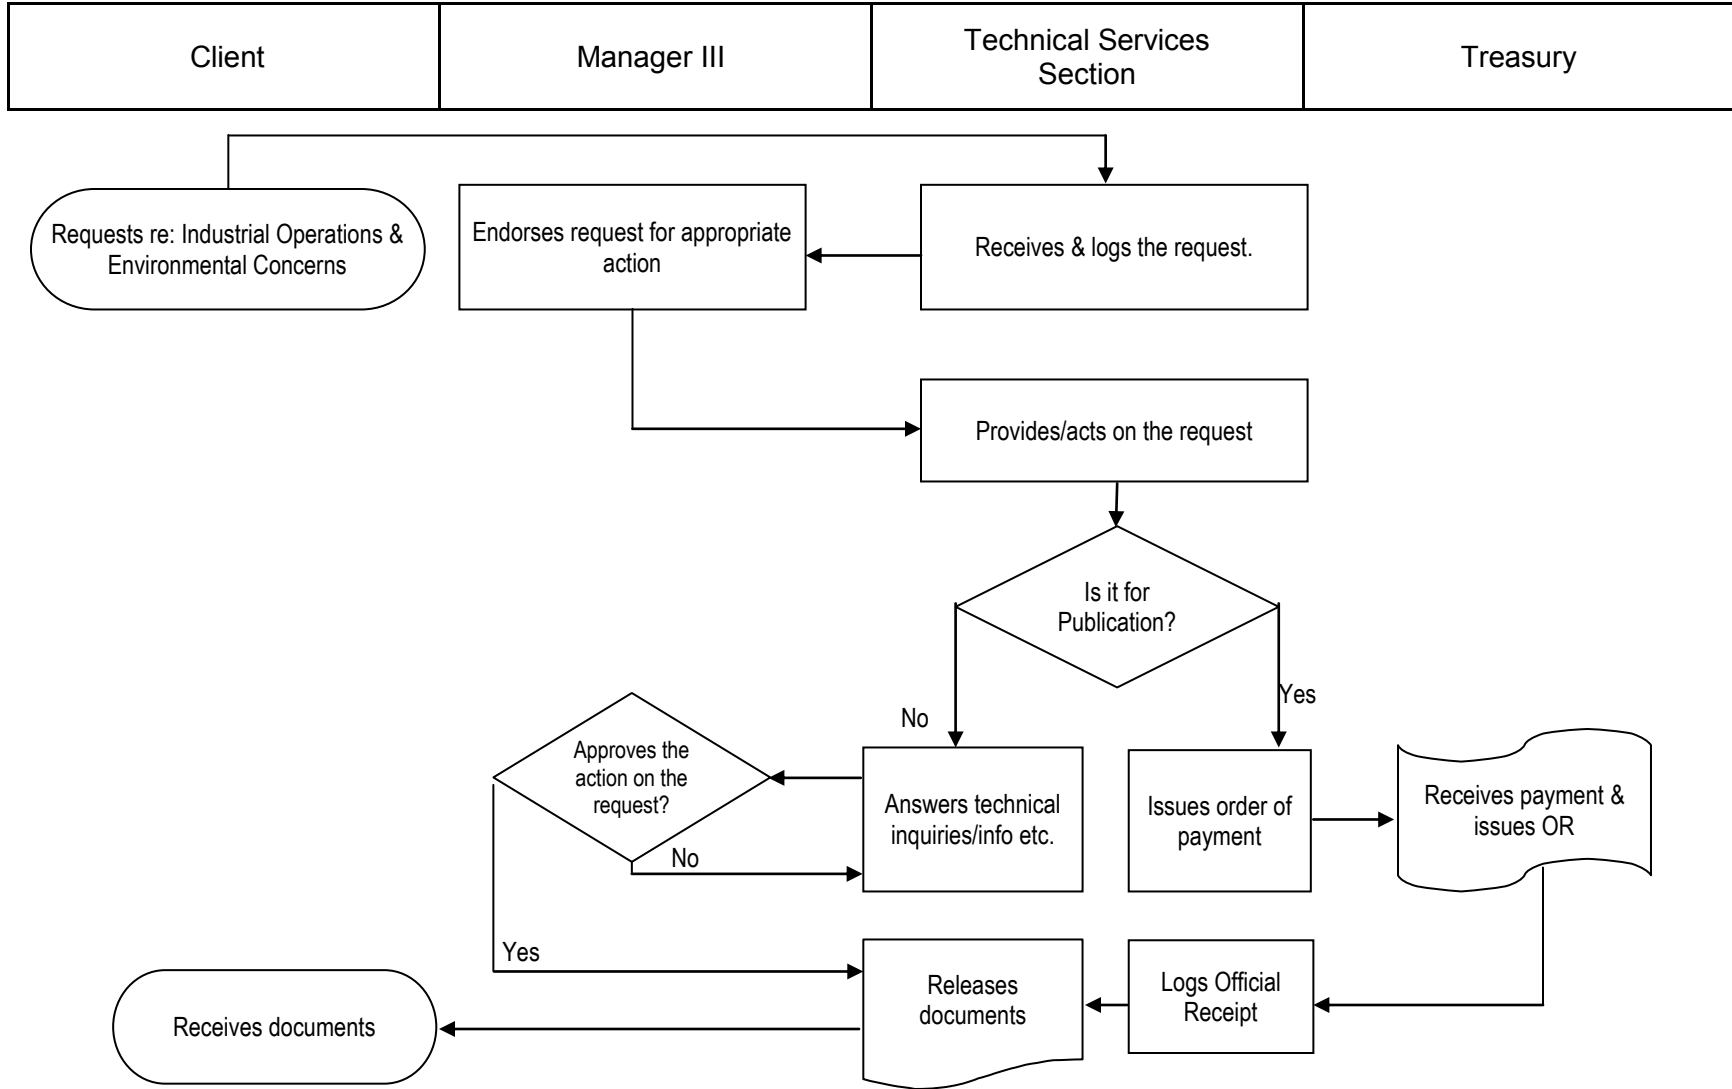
| Client | Manager III | Technical Services Section | Treasury |
|---|---|---|---|

Requests re: Industrial Operations & Environmental Concerns

Endorses request for appropriate action

Receives & logs the request.

Provides/acts on the request

Is it for Publication?

No

Yes

Approves the action on the request?

Answers technical inquiries/info etc.

No

Issues order of payment

Receives payment & issues OR

Yes

Releases documents

Logs Official Receipt

Receives documents